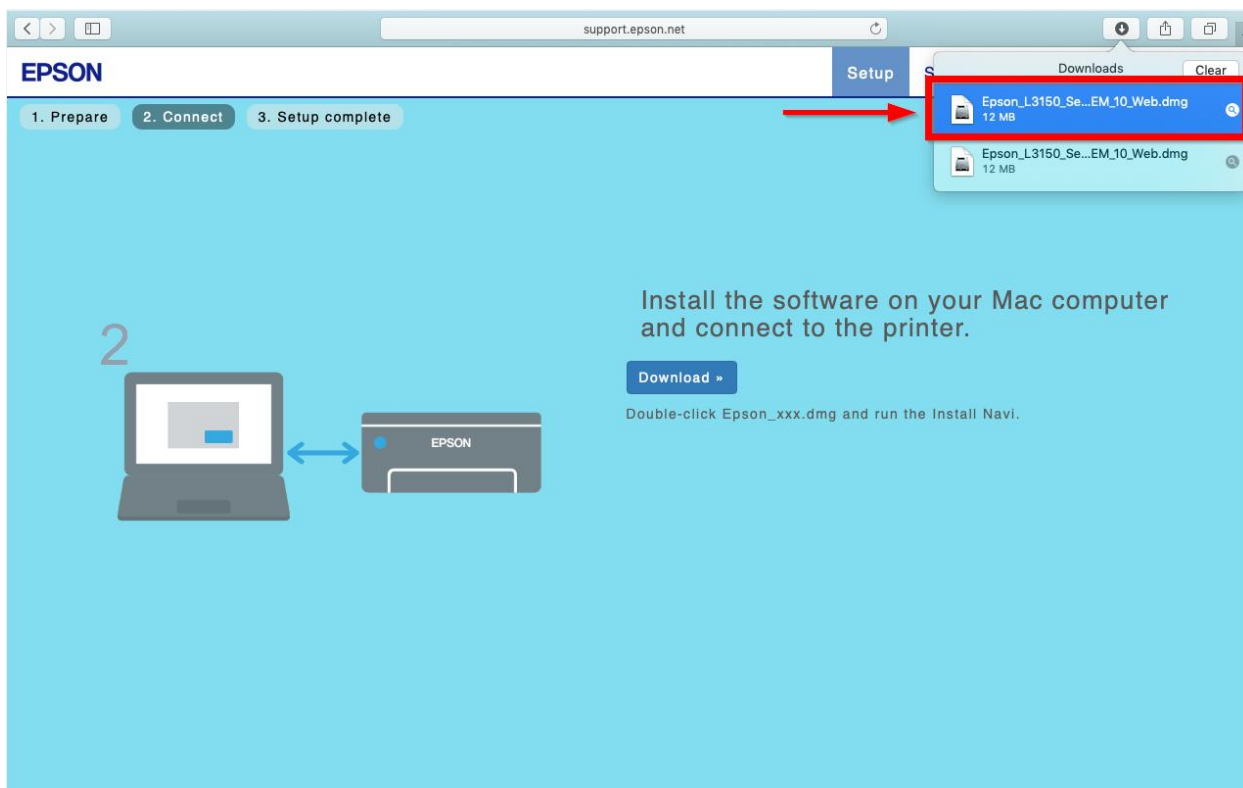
support.epson.net

EPSON

Setup S

Downloads Clear

Epson_L3150_Se...EM_10_Web.dmg
12 MB

Epson_L3150_Se...EM_10_Web.dmg
12 MB

1. Prepare 2. Connect 3. Setup complete

2

EPSON

Install the software on your Mac computer and connect to the printer.

Download »

Double-click Epson_xxx.dmg and run the Install Navi.